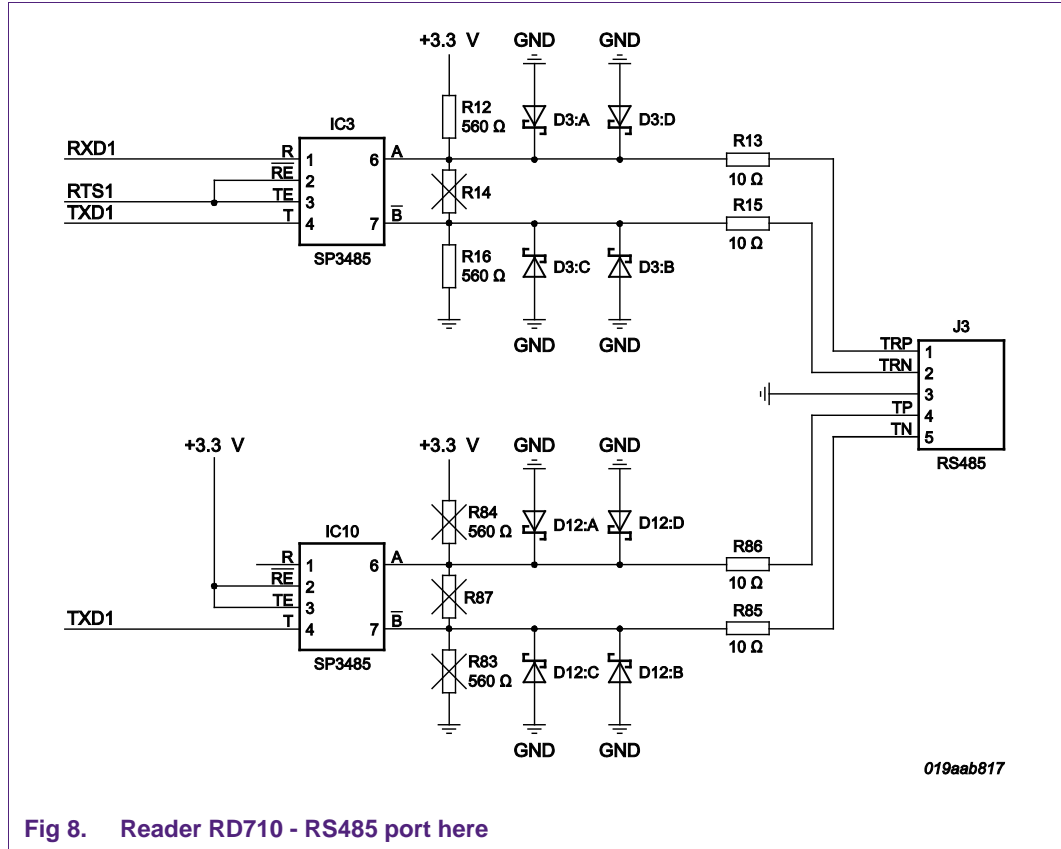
+3.3 V
GND
GND
IC3
R12
560 Ω
D3:A
D3:D
RXD1
R
1
6
A
R13
$\overline{RE}$
2
10 Ω
RTS1
TE
3
R14
TXD1
T
4
7
$\overline{B}$
R15
10 Ω
SP3485
R16
560 Ω
D3:C
D3:B
GND
GND
J3
TRP
1
TRN
2
3
TP
4
TN
5
RS485
+3.3 V
+3.3 V
GND
GND
R84
560 Ω
D12:A
D12:D
IC10
R
1
6
A
R86
$\overline{RE}$
2
10 Ω
R87
TE
3
TXD1
T
4
7
$\overline{B}$
R85
10 Ω
SP3485
R83
560 Ω
D12:C
D12:B
GND
GND
019aab817

Fig 8. Reader RD710 - RS485 port here